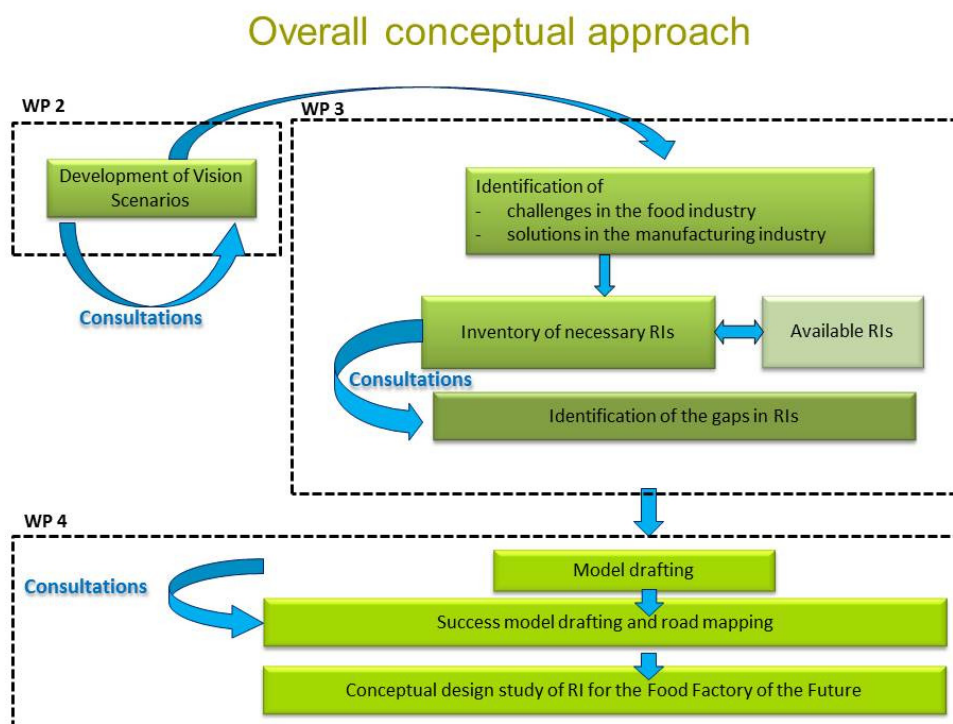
Overall conceptual approach

WP 2

Development of Vision Scenarios

Consultations

WP 3

Identification of
- challenges in the food industry
- solutions in the manufacturing industry

Inventory of necessary RIs

Available RIs

Consultations

Identification of the gaps in RIs

WP 4

Consultations

Model drafting

Success model drafting and road mapping

Conceptual design study of RI for the Food Factory of the Future